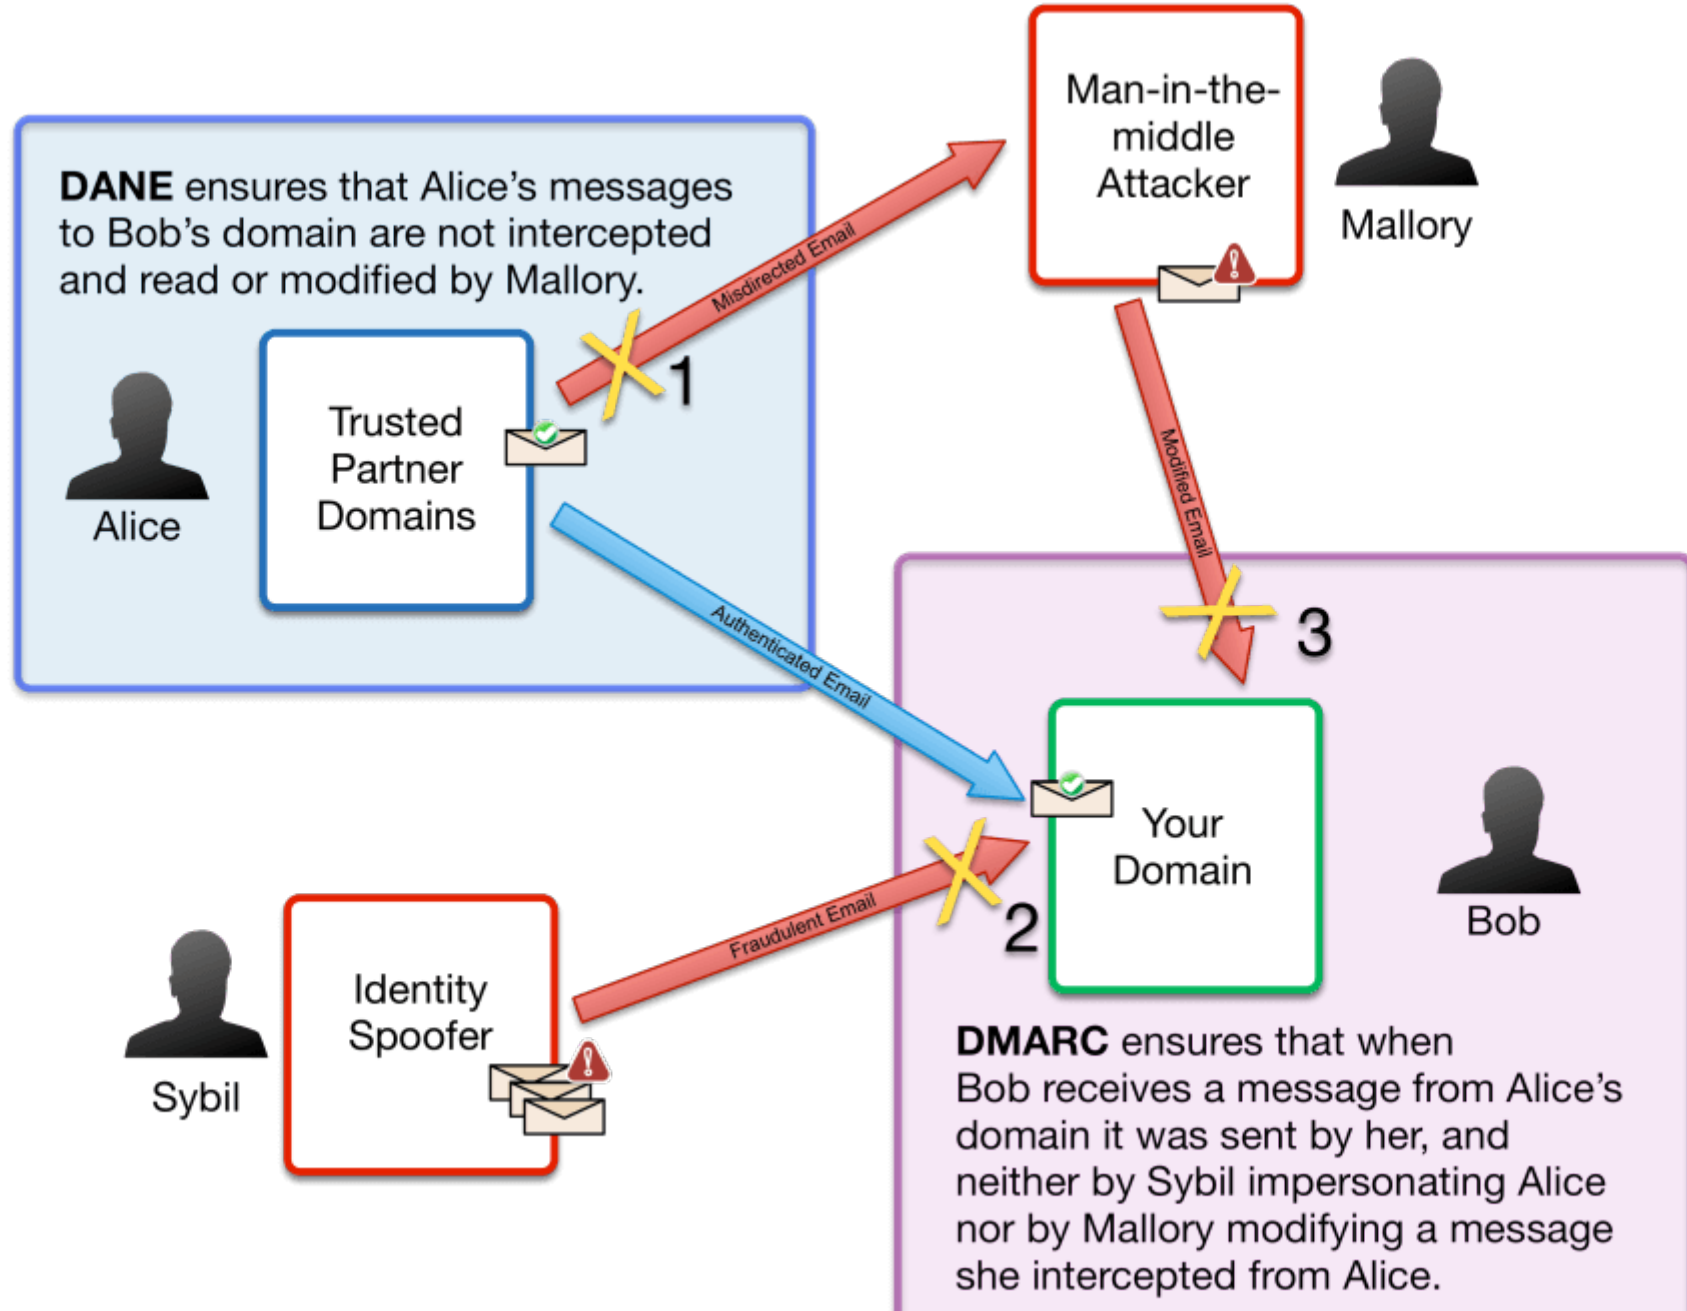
Man-in-the-middle Attacker

Mallory

**DANE** ensures that Alice's messages to Bob's domain are not intercepted and read or modified by Mallory.

Misdirected Email

1

Alice

Trusted Partner Domains

Modified Email

3

Authenticated Email

Your Domain

Bob

Fraudulent Email

2

Sybil

Identity Spoofer

**DMARC** ensures that when Bob receives a message from Alice's domain it was sent by her, and neither by Sybil impersonating Alice nor by Mallory modifying a message she intercepted from Alice.